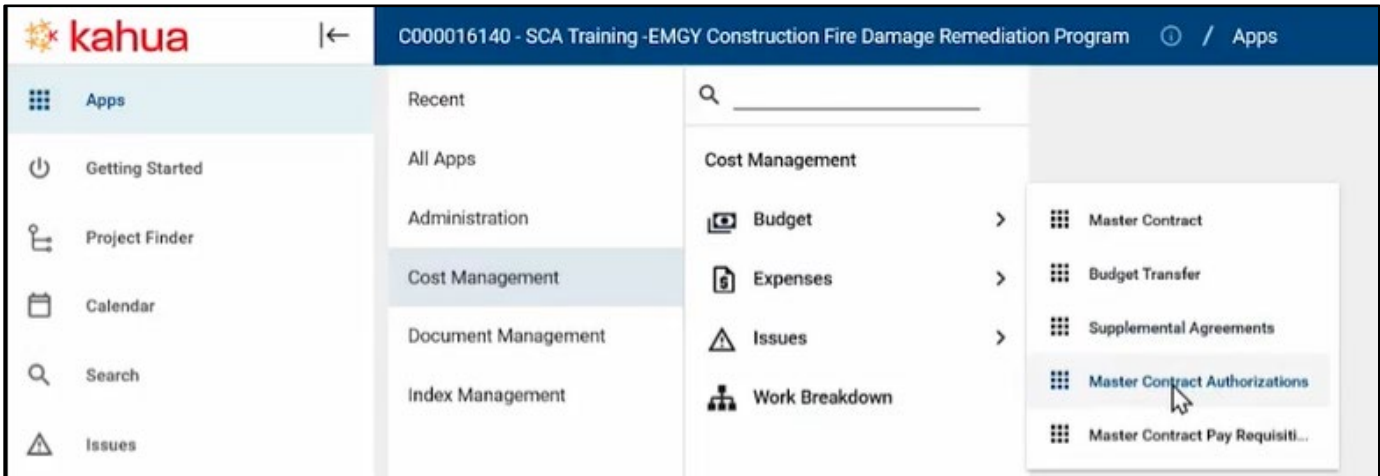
kahua

C000016140 - SCA Training -EMGY Construction Fire Damage Remediation Program / Apps

Apps
Getting Started
Project Finder
Calendar
Search
Issues

Recent
All Apps
Administration
Cost Management
Document Management
Index Management

Cost Management
Budget
Expenses
Issues
Work Breakdown

Master Contract
Budget Transfer
Supplemental Agreements
Master Contract Authorizations
Master Contract Pay Requisiti...